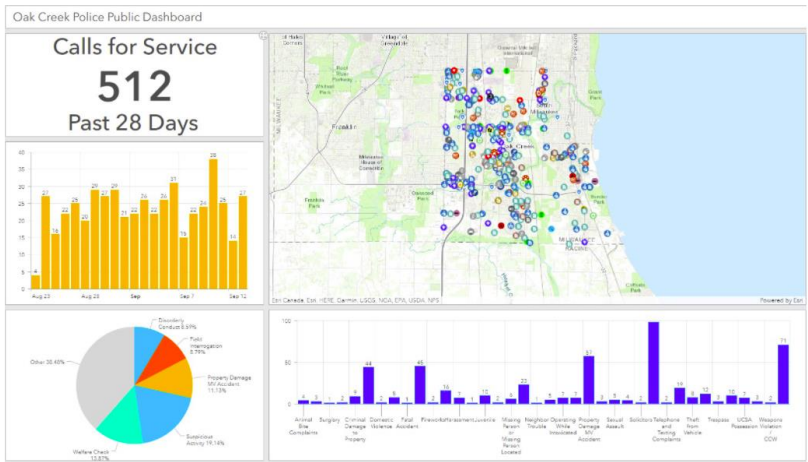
Oak Creek Police Public Dashboard

Calls for Service
512
Past 28 Days

40
35
30
25
20
15
10
5
0

4 27 16 22 22 25 20 29 28 29 21 22 26 22 26 31 15 22 24 38 25 14 27

Aug 23
Aug 28
Sep
Sep 7
Sep 12

Franklin
Oak Creek
Esri Canada, Esri, HERE, Garmin, USGS, NGA, EPA, USDA, NPS
Powered by Esri

Disorderly Conduct 6.69%
Public Interrogation 5.79%
Property Damage MV Accident 11.13%
Suspicious Activity 19.14%
Welfare Check 15.57%
Other 30.48%

100
50
0

4 3 9 44 6 45 1 16 6 11 22 5 7 7 57 5 4 97 19 12 16 7 71

Animal Bite Complaints
Burglary
Criminal Damage to Property
Domestic Violence
Fatal Accident
Fireworks
Harassment
Juvenile
Missing Person
Missing Person Located
Neighbor Trouble
Operating While Intoxicated
Property Damage MV Accident
Sexual Assault
Solicitors
Telephone and Texting Complaints
Theft from Vehicle
Trespass
UCSA Possession
Weapons Violation
CCW